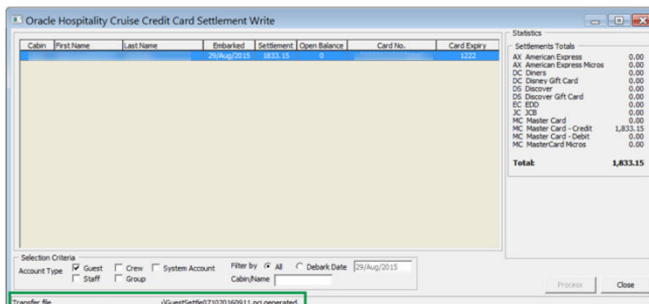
Oracle Hospitality Cruise Credit Card Settlement Write

| Cabin | First Name | Last Name | Embarked | Settlement | Open Balance | Card No. | Card Expiry |
|---|---|---|---|---|---|---|---|
| | | | 29/Aug/2015 | 1833.15 | 0 | | 1222 |

Statistics
Settlements Totals
AX American Express 0.00
AX American Express Micros 0.00
DC Diners 0.00
DC Disney Gift Card 0.00
DS Discover 0.00
DS Discover Gift Card 0.00
EC EDD 0.00
JC JCB 0.00
MC Master Card 0.00
MC Master Card - Credit 1,833.15
MC Master Card - Debit 0.00
MC MasterCard Micros 0.00

Total: 1,833.15

Selection Criteria
Account Type ☑ Guest ☐ Crew ☐ System Account
☐ Staff ☐ Group
Filter by ◉ All ○ Debark Date 29/Aug/2015
Cabin/Name

Process Close

Transfer file .\GuestSettle071020160911.pgj generated